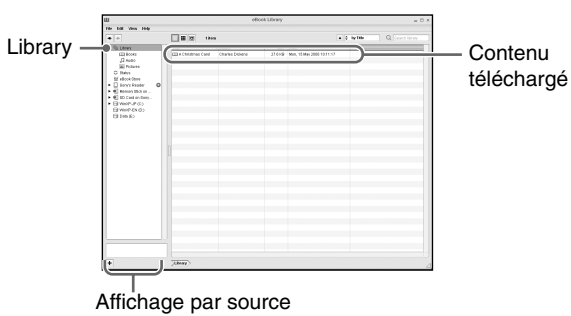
Library

eBook Library

File Edit View Help

1 Item

by Title

Search library

Library
Books
Audio
Pictures
States
eBook Store
Sony's Reader
Memory Stick (E:)
SD Card on Sony Reader
WinXP-JP (C:)
WinXP-JP (D:)
Data (E:)

A Christmas Carol | Charles Dickens | 27.0 KB | Mon, 19 May 2008 10:11:17

Library

Contenu téléchargé

Affichage par source